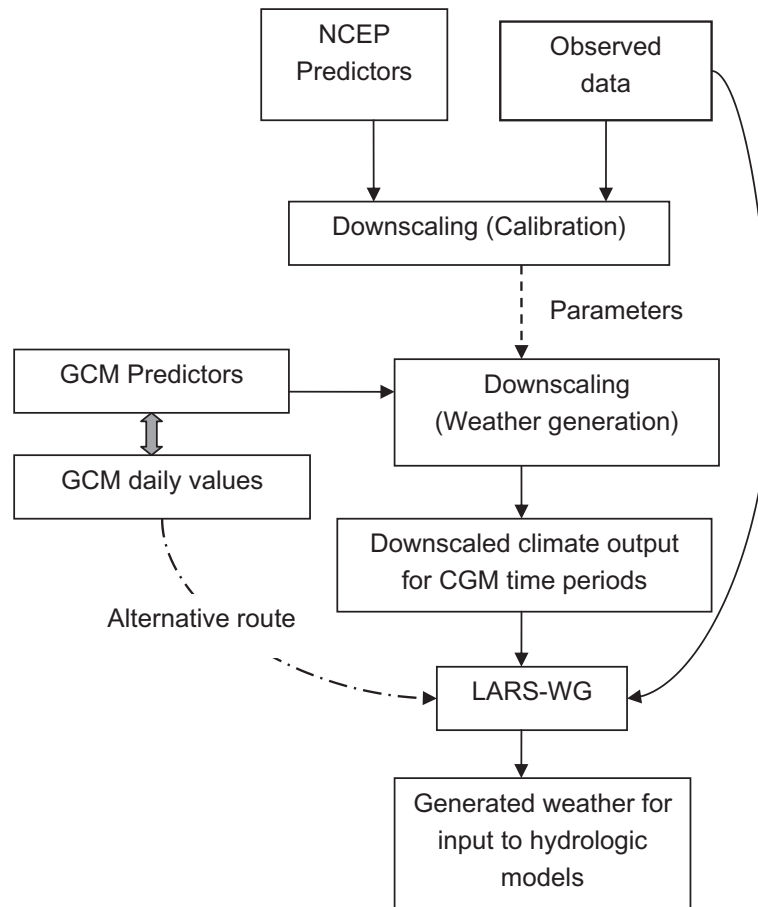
NCEP Predictors

Observed data

Downscaling (Calibration)

Parameters

GCM Predictors

Downscaling (Weather generation)

GCM daily values

Downscaled climate output for CGM time periods

Alternative route

LARS-WG

Generated weather for input to hydrologic models